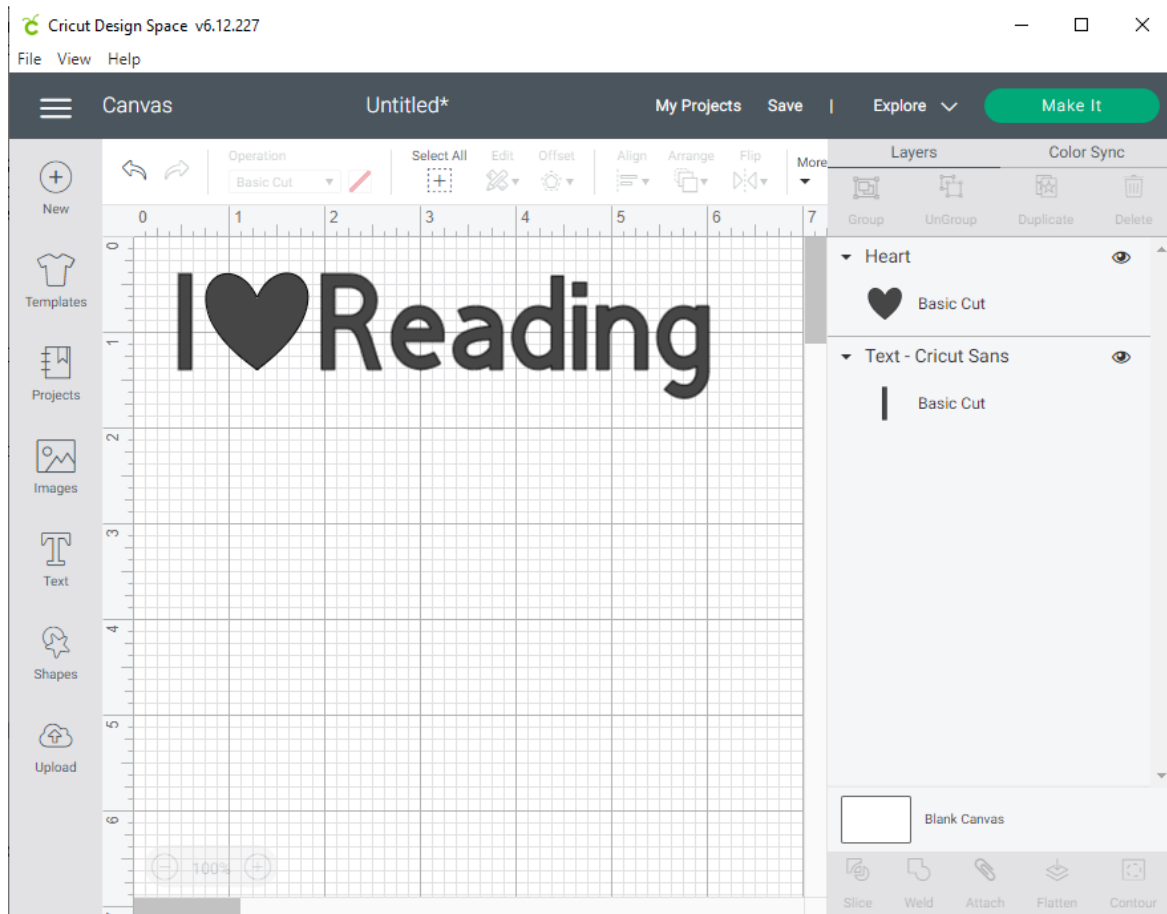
Cricut Design Space v6.12.227

File View Help

Canvas

Untitled*

My Projects Save | Explore

Make It

New

Templates

Projects

Images

Text

Shapes

Upload

Operation

Basic Cut

Select All

Edit

Offset

Align

Arrange

Flip

More

0 1 2 3 4 5 6 7

0 1 2 3 4 5 6

I♥Reading

100%

Layers

Color Sync

Group UnGroup Duplicate Delete

Heart

Basic Cut

Text - Cricut Sans

Basic Cut

Blank Canvas

Slice Weld Attach Flatten Contour